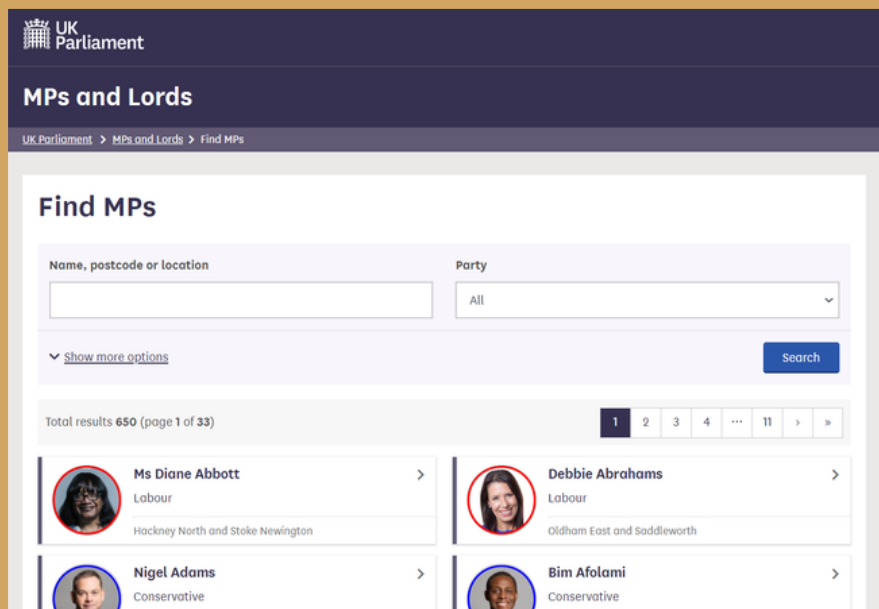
UK Parliament

MPs and Lords

UK Parliament > MPs and Lords > Find MPs

Find MPs

Name, postcode or location

Party

All

Show more options

Search

Total results 650 (page 1 of 33)

1 2 3 4 ··· 11 › »

Ms Diane Abbott
Labour
Hackney North and Stoke Newington

Debbie Abrahams
Labour
Oldham East and Saddleworth

Nigel Adams
Conservative

Bim Afolami
Conservative